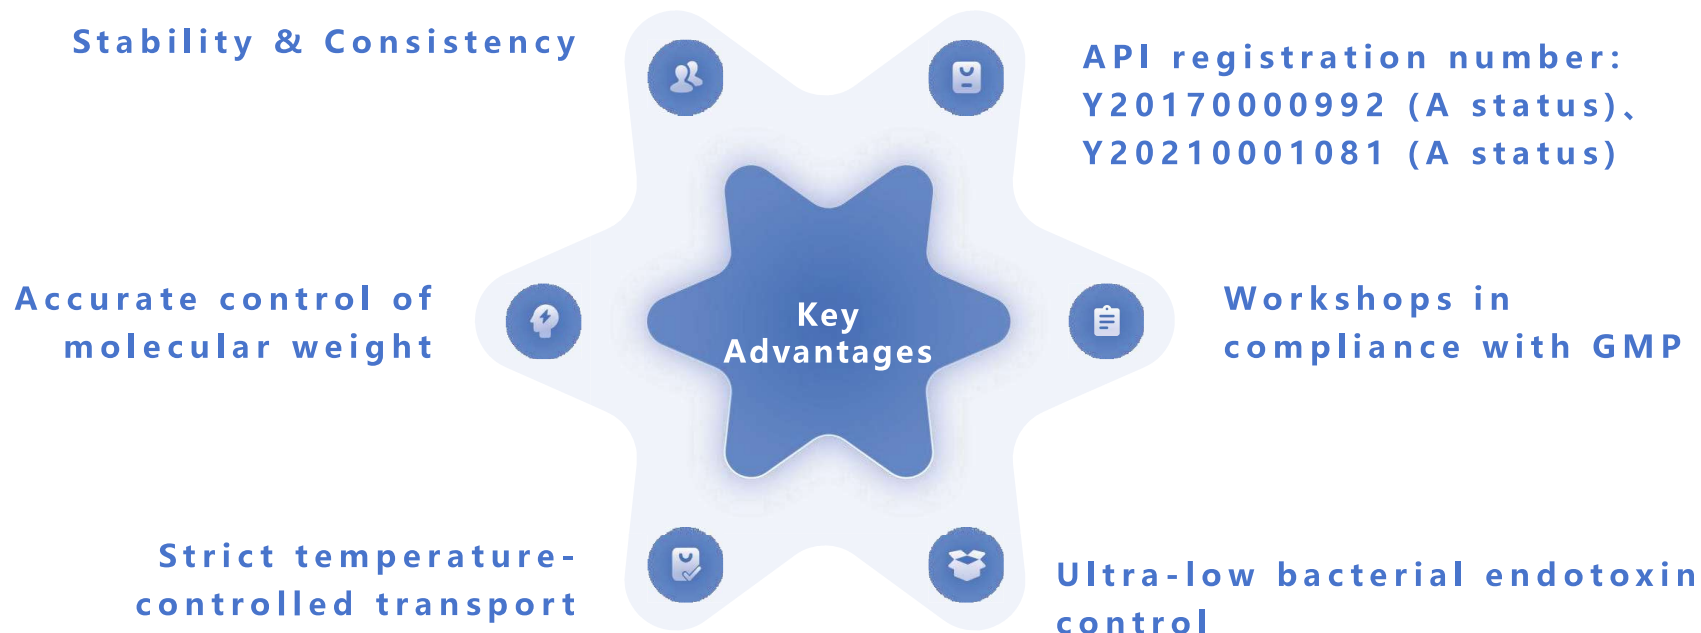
Stability & Consistency

API registration number: Y20170000992 (A status)、Y20210001081 (A status)

Accurate control of molecular weight

Key Advantages

Workshops in compliance with GMP

Strict temperature-controlled transport

Ultra-low bacterial endotoxin control